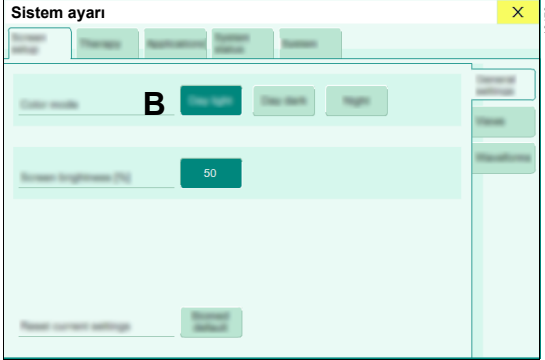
Sistem ayarı

X

Screen setup

Therapy

Applications

System status

System

General settings

Views

Waveforms

Color mode

B

Day light

Day dark

Night

Screen brightness [%]

50

Reset current settings

Browsed default